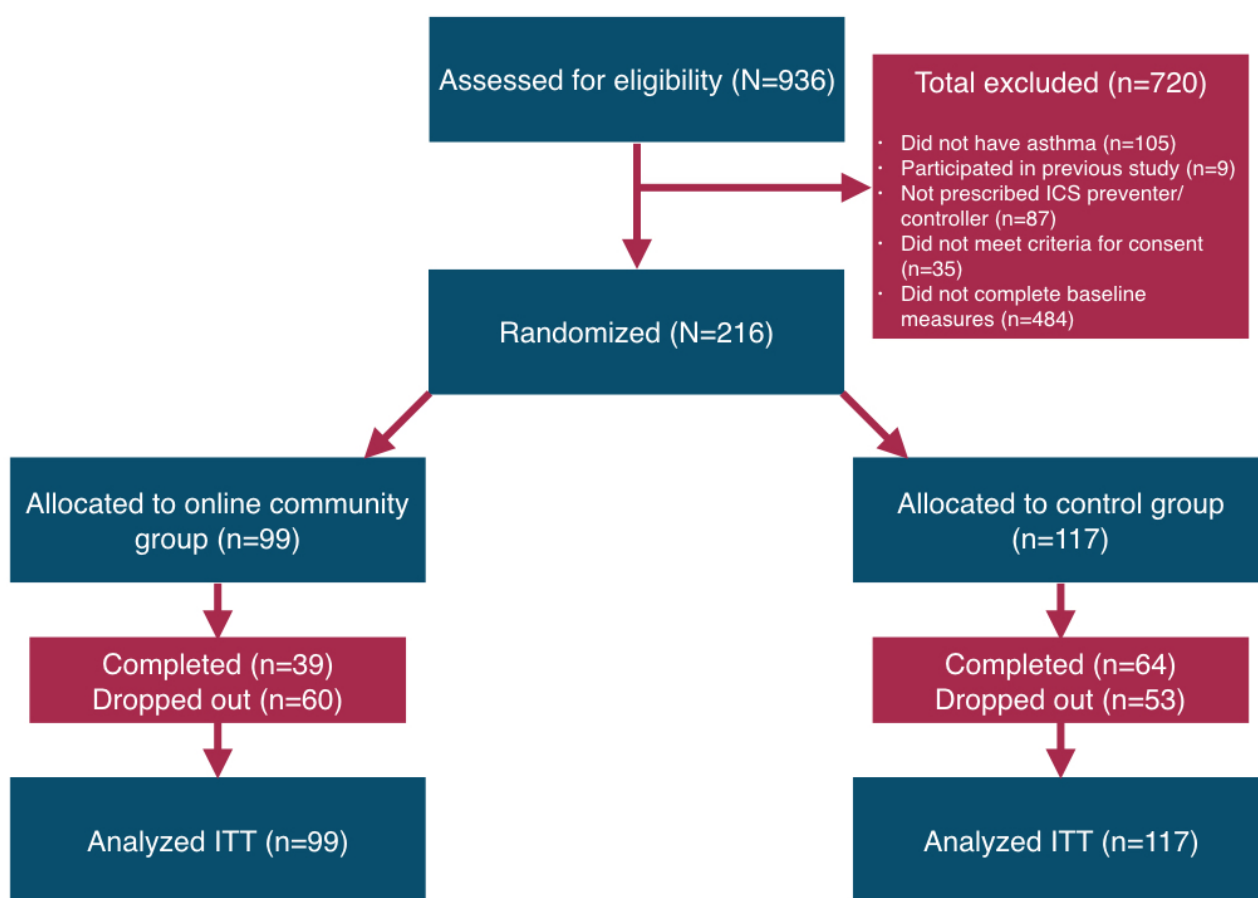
Assessed for eligibility (N=936)

Total excluded (n=720)

- Did not have asthma (n=105)
- Participated in previous study (n=9)
- Not prescribed ICS preventer/controller (n=87)
- Did not meet criteria for consent (n=35)
- Did not complete baseline measures (n=484)

Randomized (N=216)

Allocated to online community group (n=99)

Completed (n=39)
Dropped out (n=60)

Analyzed ITT (n=99)

Allocated to control group (n=117)

Completed (n=64)
Dropped out (n=53)

Analyzed ITT (n=117)